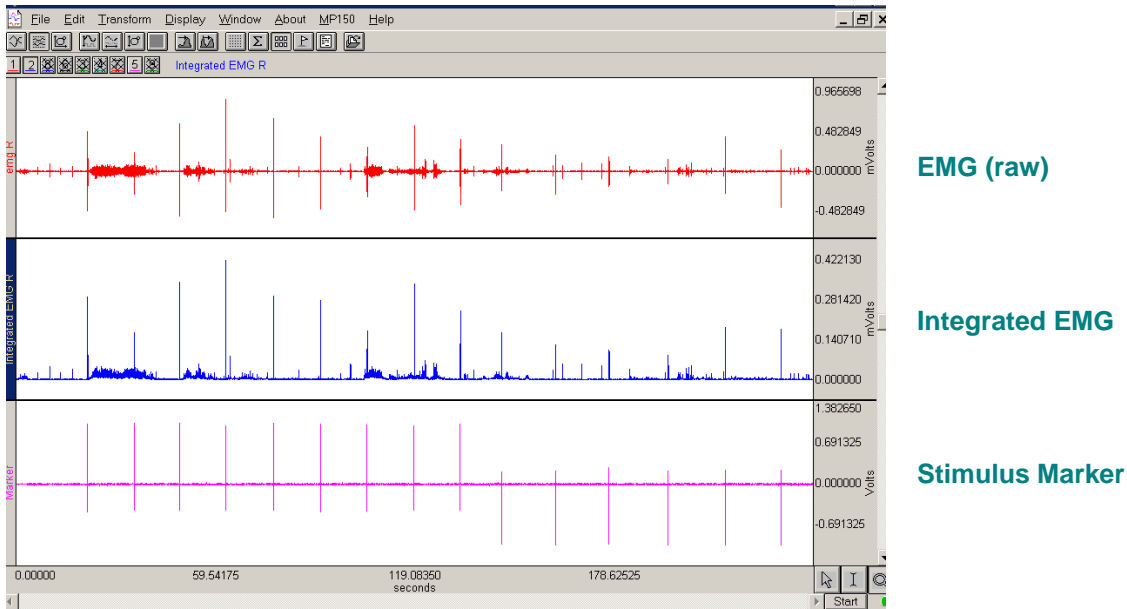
File Edit Transform Display Window About MP150 Help

1 2 5 Integrated EMG R

emg R

0.965698
0.482849
0.000000
-0.482849
mVolts

EMG (raw)

Integrated EMG R

0.422130
0.281420
0.140710
0.000000
mVolts

Integrated EMG

Marker

1.382650
0.691325
0.000000
-0.691325
Volts

Stimulus Marker

0.00000 59.54175 119.08350 178.62525
seconds

Start